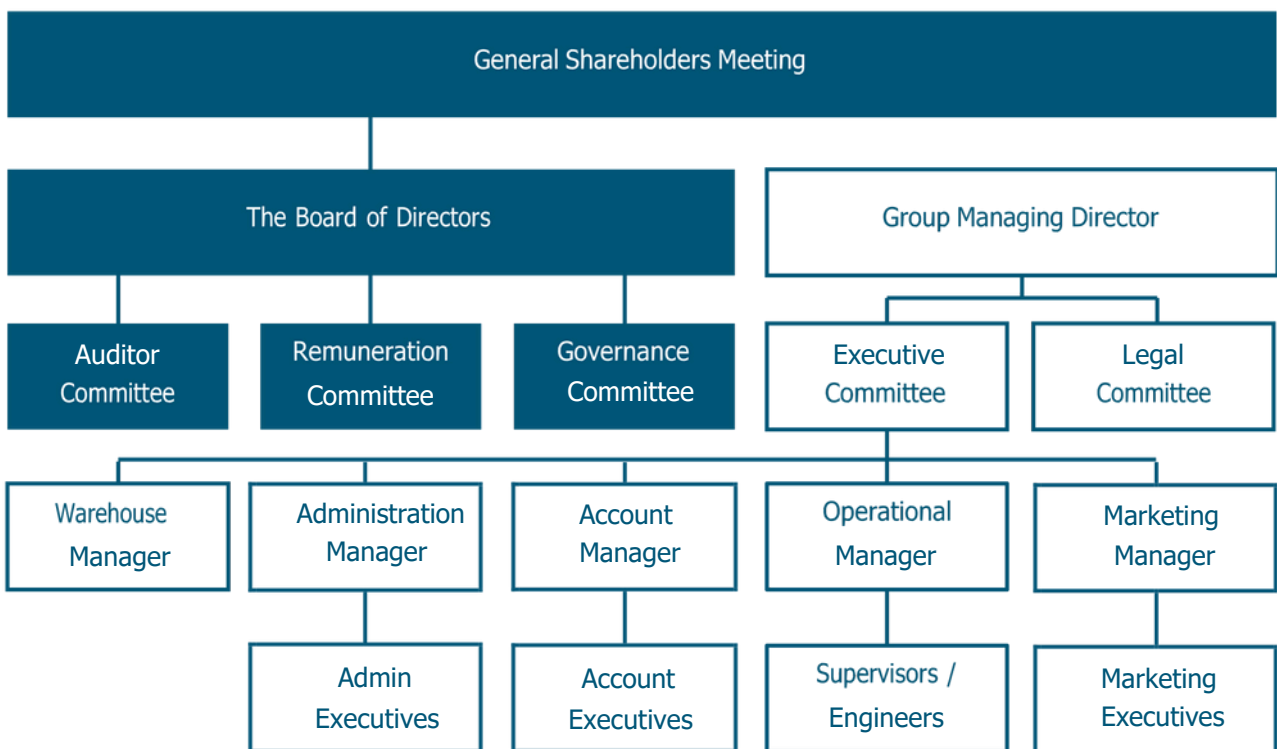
General Shareholders Meeting

The Board of Directors

Group Managing Director

Auditor Committee

Remuneration Committee

Governance Committee

Executive Committee

Legal Committee

Warehouse Manager

Administration Manager

Account Manager

Operational Manager

Marketing Manager

Admin Executives

Account Executives

Supervisors / Engineers

Marketing Executives